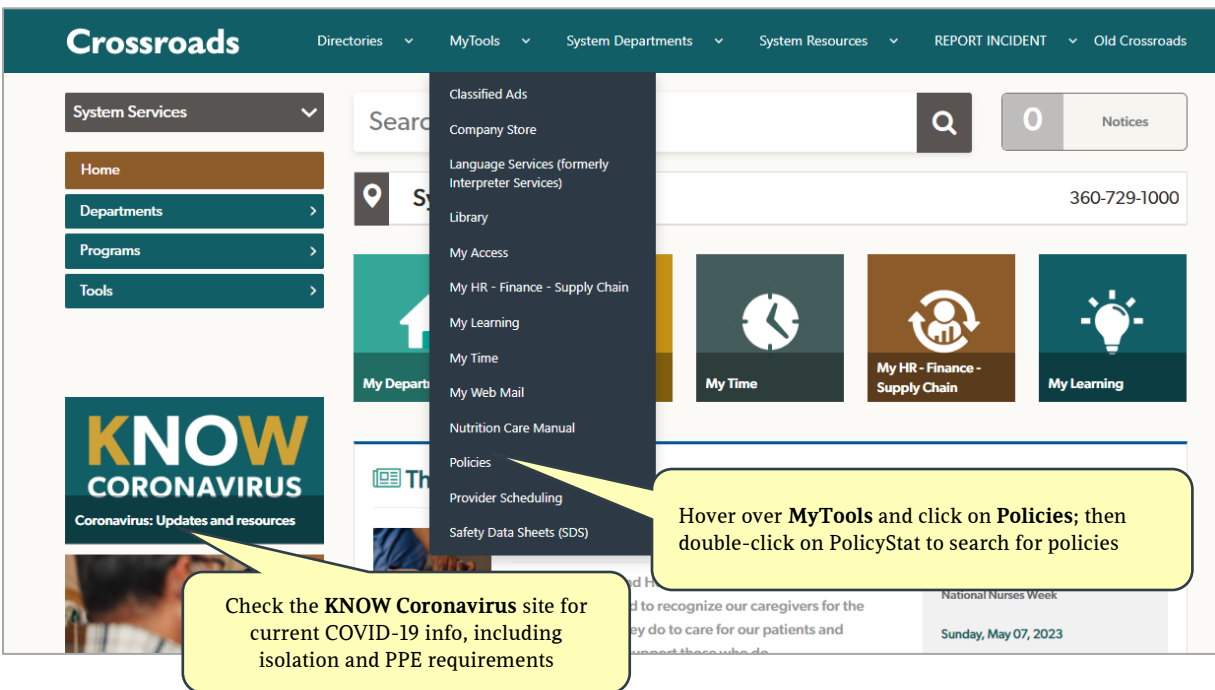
Crossroads

Directories MyTools System Departments System Resources REPORT INCIDENT Old Crossroads

System Services

Home
Departments
Programs
Tools

Searc

0 Notices

Sy

360-729-1000

Classified Ads
Company Store
Language Services (formerly Interpreter Services)
Library
My Access
My HR - Finance - Supply Chain
My Learning
My Time
My Web Mail
Nutrition Care Manual
Policies
Provider Scheduling
Safety Data Sheets (SDS)

My Depart

My Time

My HR - Finance - Supply Chain

My Learning

KNOW CORONAVIRUS
Coronavirus: Updates and resources

Th

Hover over **MyTools** and click on **Policies**; then double-click on PolicyStat to search for policies

Check the **KNOW Coronavirus** site for current COVID-19 info, including isolation and PPE requirements

d H
d to recognize our caregivers for the
ey do to care for our patients and

National Nurses Week
Sunday, May 07, 2023